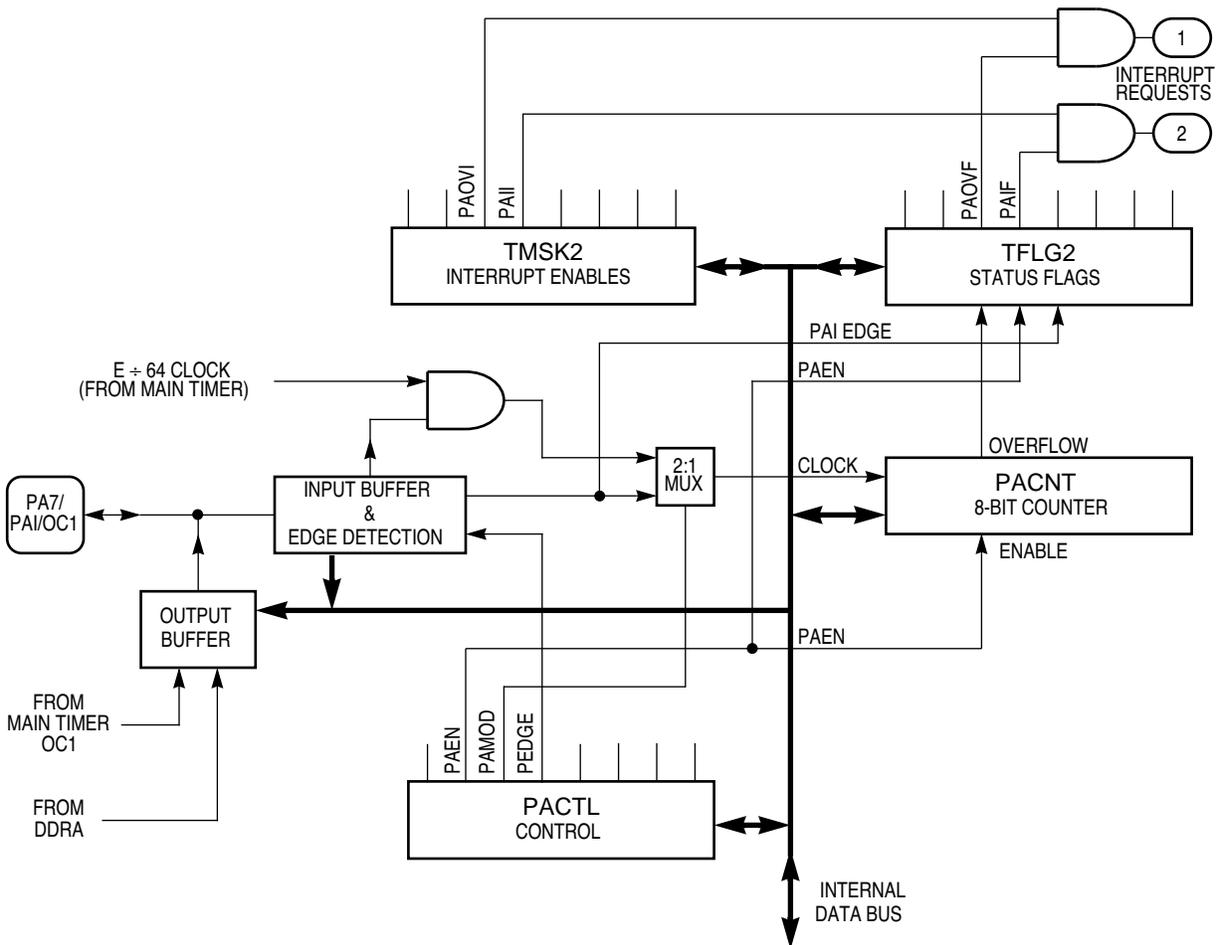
1
INTERRUPT REQUESTS
2
PAOVI
PAII
PAOVF
PAIF
TMSK2
INTERRUPT ENABLES
TFLG2
STATUS FLAGS
PAI EDGE
E ÷ 64 CLOCK
(FROM MAIN TIMER)
PAEN
OVERFLOW
2:1
MUX
CLOCK
PACNT
8-BIT COUNTER
PA7/
PAI/OC1
INPUT BUFFER
&
EDGE DETECTION
ENABLE
OUTPUT
BUFFER
PAEN
FROM
MAIN TIMER
OC1
PAEN
PAMOD
PEDGE
FROM
DDRA
PACTL
CONTROL
INTERNAL
DATA BUS